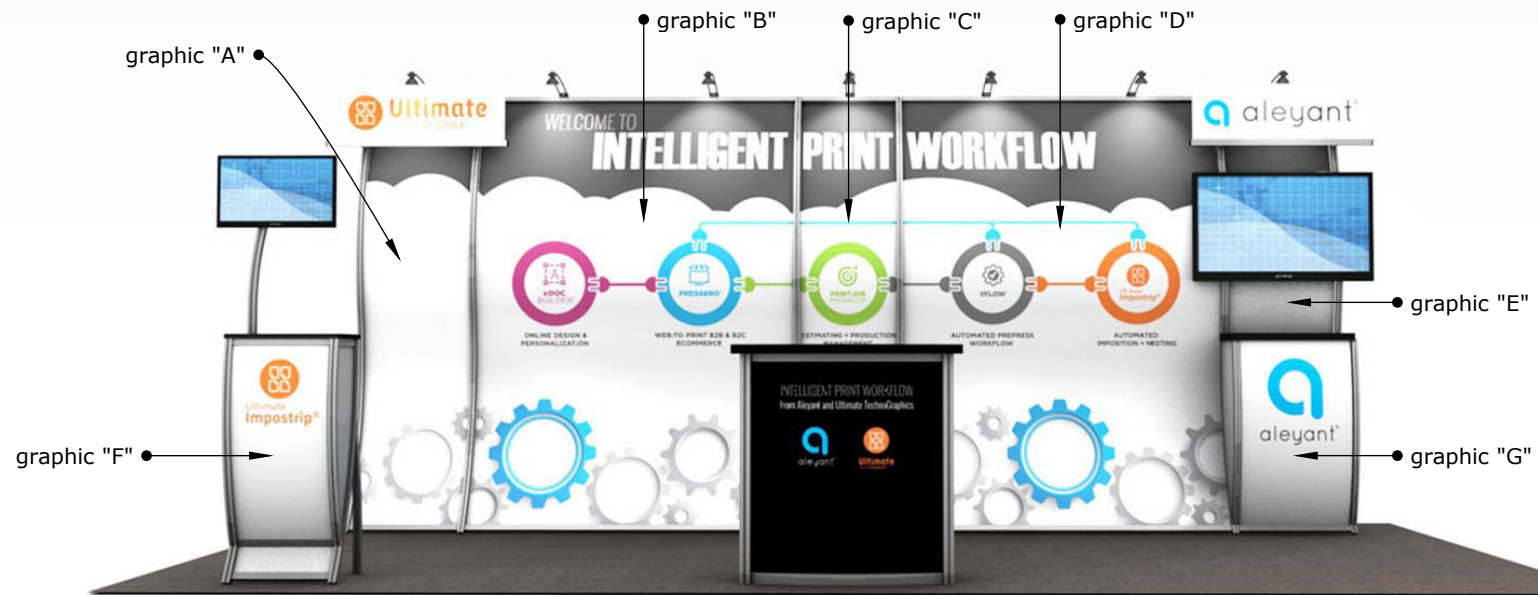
graphic "A"

graphic "B"

graphic "C"

graphic "D"

Ultimate

WELCOME TO
INTELLIGENT PRINT WORKFLOW

aleyant

eDOC BUILDER

PRESSERO

PRINTJOB MANAGER

tFLOW

Impostrip

ONLINE DESIGN & PERSONALIZATION

WEB-TO-PRINT B2B & B2C ECOMMERCE

ESTIMATING + PRODUCTION MANAGEMENT

AUTOMATED PREPRESS WORKFLOW

AUTOMATED IMPOSITION + NESTING

graphic "E"

INTELLIGENT PRINT WORKFLOW
from Aleyant and Ultimate TechnoGraphics

aleyant

Ultimate

Ultimate
Impostrip

aleyant

graphic "F"

graphic "G"